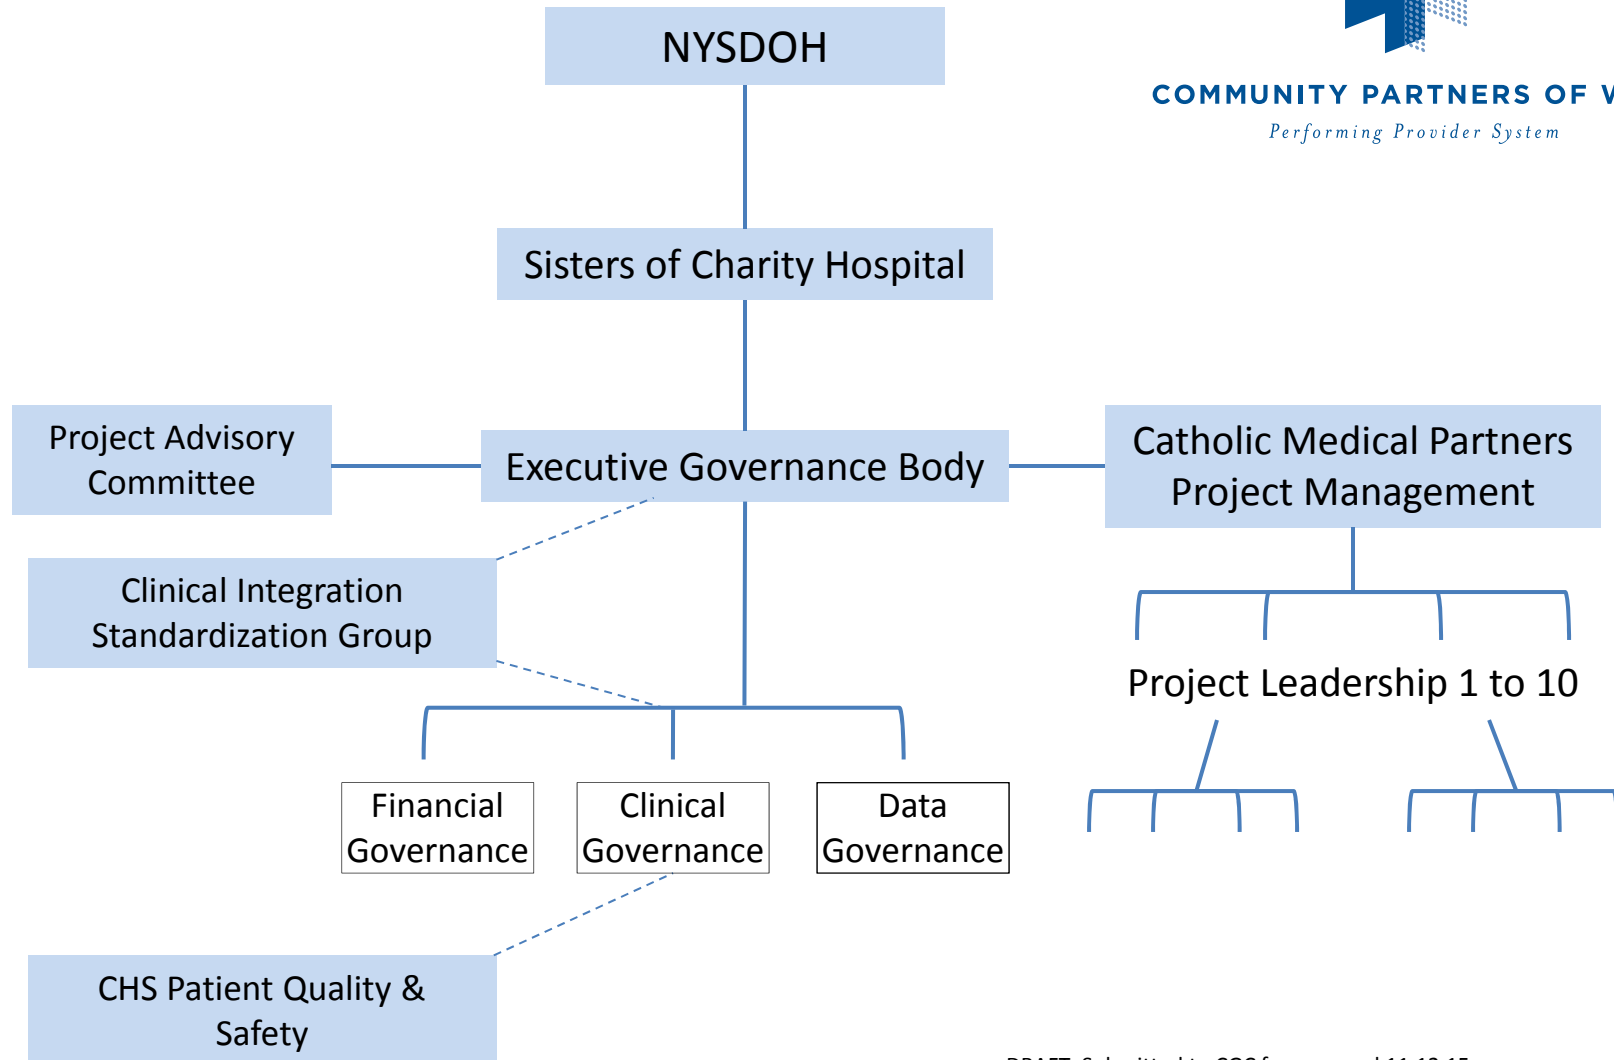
NYSDOH

COMMUNITY PARTNERS OF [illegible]
Performing Provider System

Sisters of Charity Hospital

Project Advisory Committee

Executive Governance Body

Catholic Medical Partners Project Management

Clinical Integration Standardization Group

Project Leadership 1 to 10

Financial Governance

Clinical Governance

Data Governance

CHS Patient Quality & Safety

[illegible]